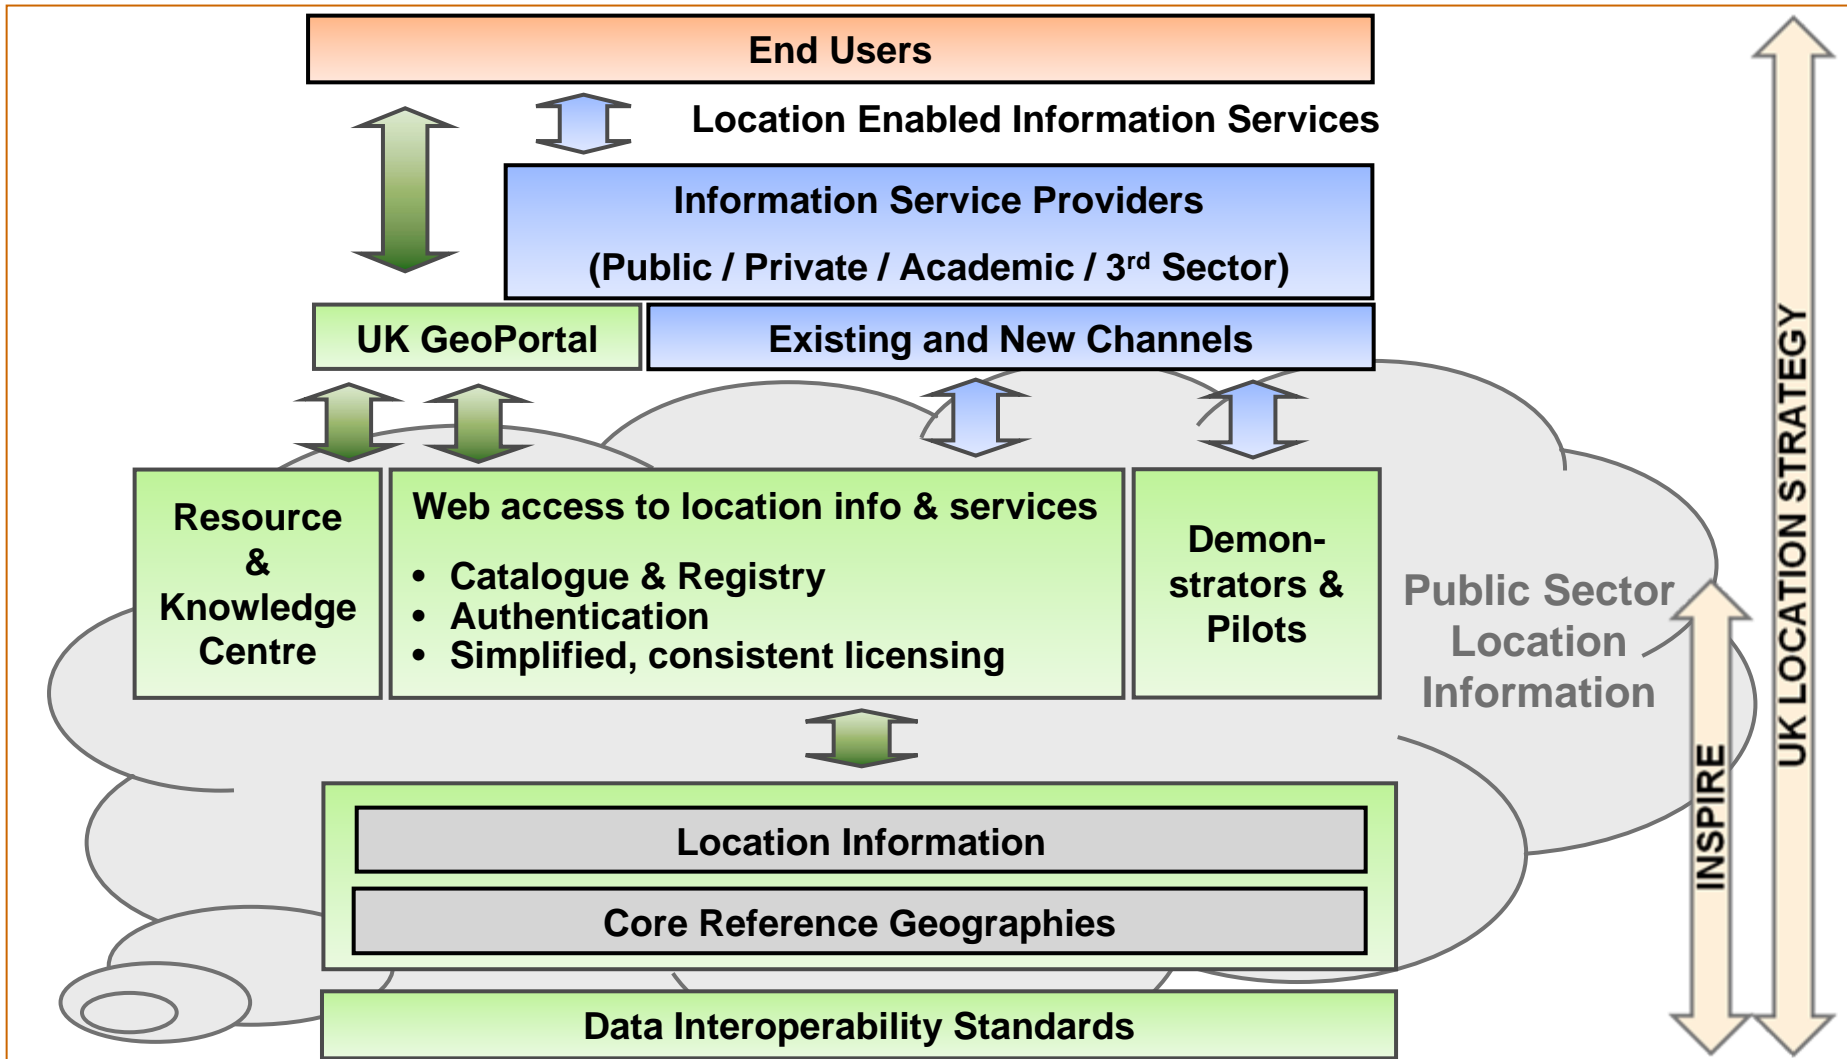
End Users

Location Enabled Information Services

Information Service Providers

(Public / Private / Academic / 3$^{rd}$ Sector)

UK GeoPortal

Existing and New Channels

Resource & Knowledge Centre

Web access to location info & services

- Catalogue & Registry
- Authentication
- Simplified, consistent licensing

Demonstrators & Pilots

Public Sector Location Information

Location Information

Core Reference Geographies

Data Interoperability Standards

INSPIRE

UK LOCATION STRATEGY